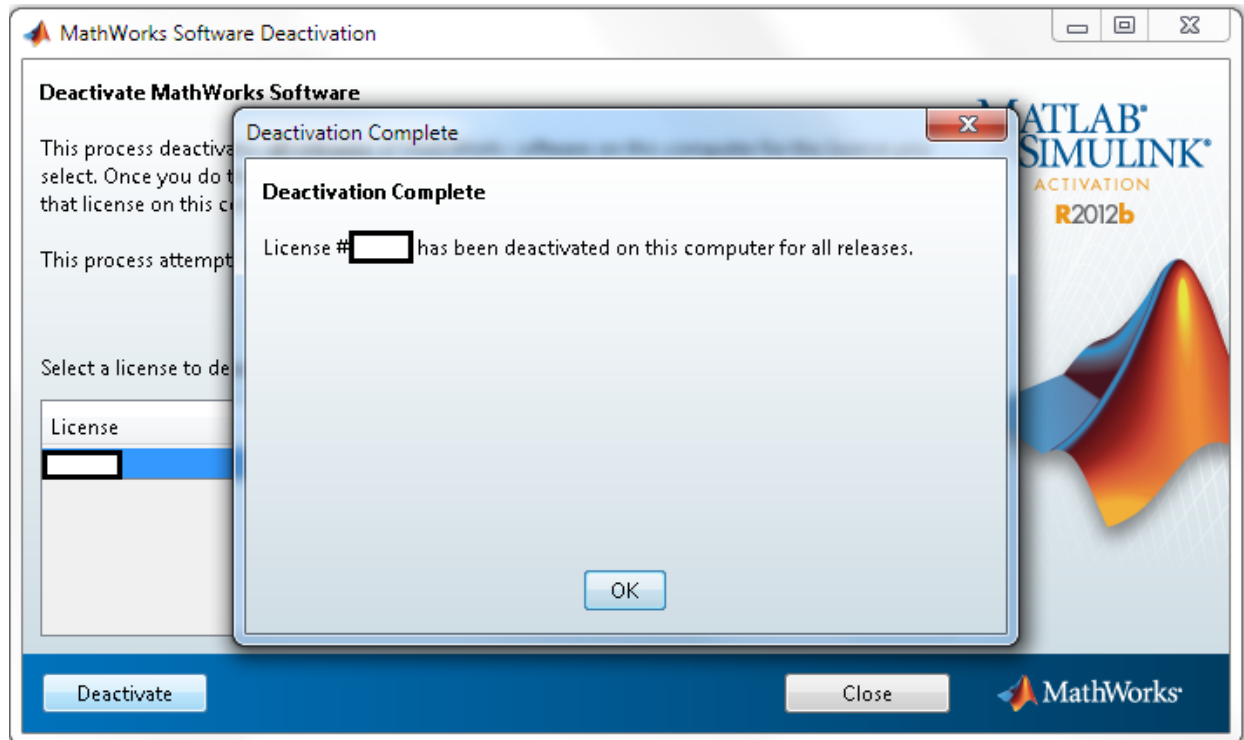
MathWorks Software Deactivation

Deactivate MathWorks Software

This process deactiva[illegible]
select. Once you do t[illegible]
that license on this c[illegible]

This process attempt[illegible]

Select a license to de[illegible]

| License |
|---|
| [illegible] |

MATLAB®
SIMULINK®
ACTIVATION
R2012b

Deactivation Complete

Deactivation Complete

License #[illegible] has been deactivated on this computer for all releases.

OK

Deactivate

Close

MathWorks®